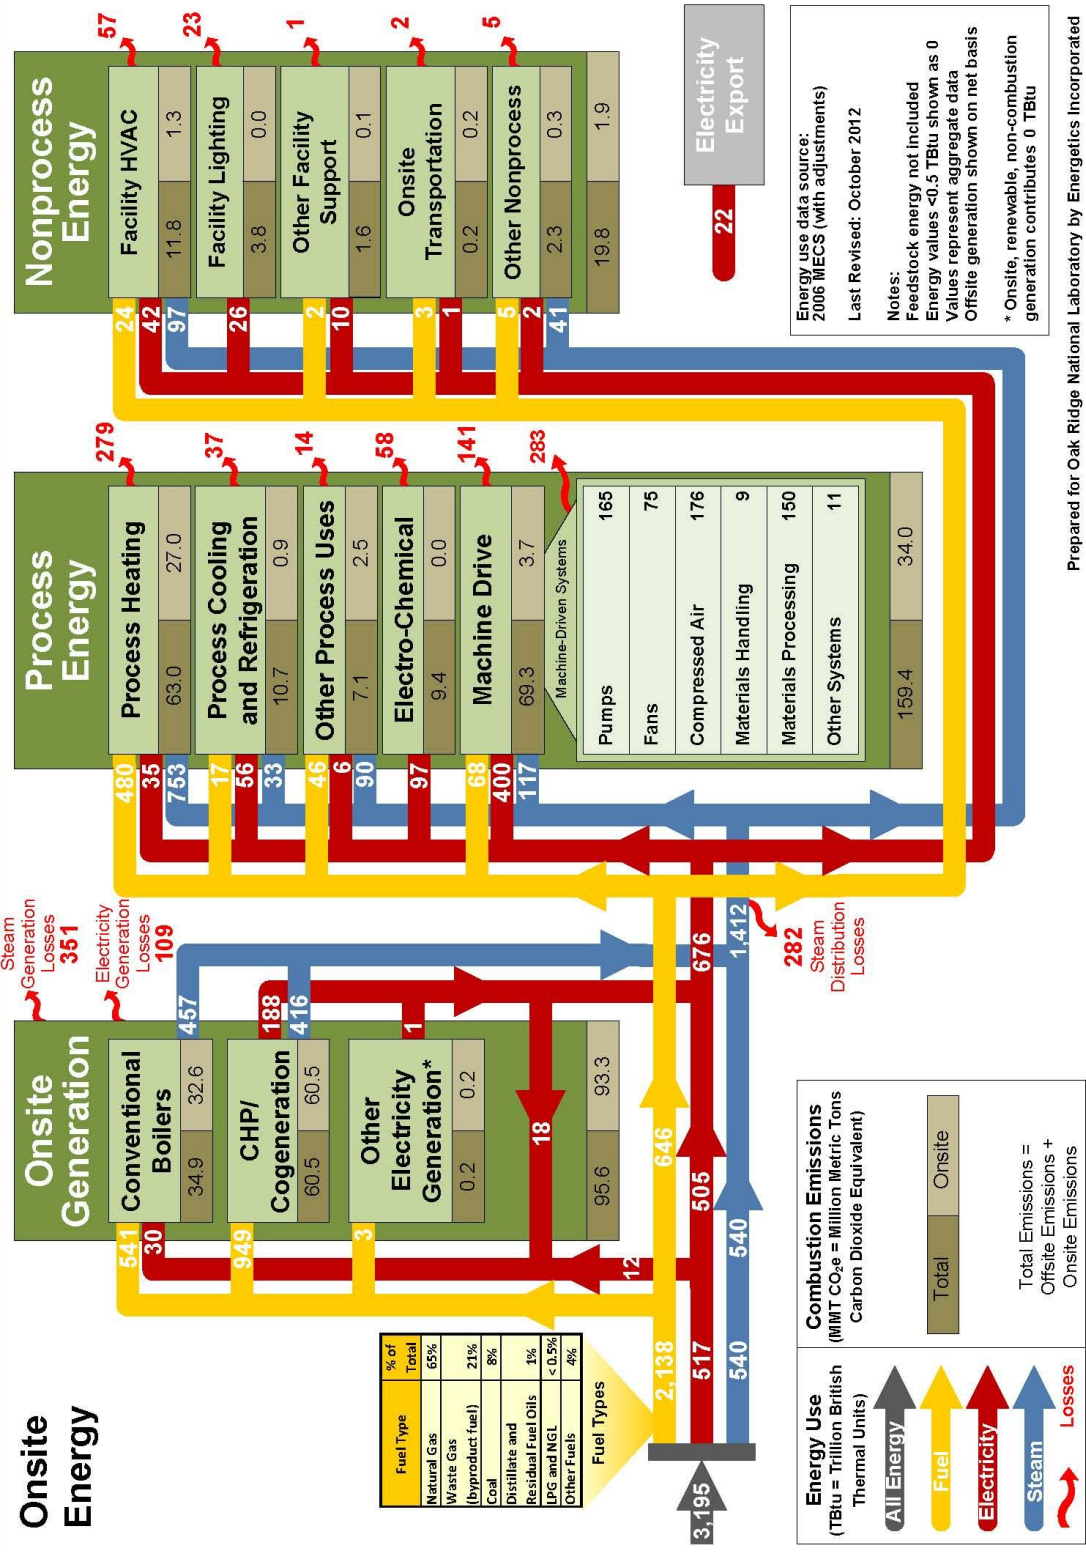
Onsite Energy

Fuel Types

| Fuel Type | % of Total |
|---|---|
| Natural Gas | 65% |
| Waste Gas (byproduct fuel) | 21% |
| Coal | 8% |
| Distillate and Residual Fuel Oils | 1% |
| LPG and NGL | <0.5% |
| Other Fuels | 4% |

3,195

2,138 517 540

Onsite Generation

| | Total | Onsite |
|---|---|---|
| Conventional Boilers | 34.9 | 32.6 |
| CHP/ Cogeneration | 60.5 | 60.5 |
| Other Electricity Generation* | 0.2 | 0.2 |
| | 95.6 | 93.3 |

541 30 949 3 12 18 646 505 540

457 188 416 1

Steam Generation Losses 351

Electricity Generation Losses 109

676 1,412

282 Steam Distribution Losses

Process Energy

| | Total | Onsite |
|---|---|---|
| Process Heating | 63.0 | 27.0 |
| Process Cooling and Refrigeration | 10.7 | 0.9 |
| Other Process Uses | 7.1 | 2.5 |
| Electro-Chemical | 9.4 | 0.0 |
| Machine Drive | 69.3 | 3.7 |
| | 159.4 | 34.0 |

279 37 14 58 141 283

480 35 753 17 56 33 46 6 90 97 68 400 117

Machine-Driven Systems

| | |
|---|---|
| Pumps | 165 |
| Fans | 75 |
| Compressed Air | 176 |
| Materials Handling | 9 |
| Materials Processing | 150 |
| Other Systems | 11 |

Nonprocess Energy

| | Total | Onsite |
|---|---|---|
| Facility HVAC | 11.8 | 1.3 |
| Facility Lighting | 3.8 | 0.0 |
| Other Facility Support | 1.6 | 0.1 |
| Onsite Transportation | 0.2 | 0.2 |
| Other Nonprocess | 2.3 | 0.3 |
| | 19.8 | 1.9 |

57 23 1 2 5

24 42 97 26 2 10 3 1 5 2 41

Electricity Export

22

Energy use data source: 2006 MECS (with adjustments)

Last Revised: October 2012

Notes:
Feedstock energy not included
Energy values <0.5 TBtu shown as 0
Values represent aggregate data
Offsite generation shown on net basis

* Onsite, renewable, non-combustion generation contributes 0 TBtu

Energy Use (TBtu = Trillion British Thermal Units)

All Energy
Fuel
Electricity
Steam
Losses

Combustion Emissions (MMT $CO_2e$ = Million Metric Tons Carbon Dioxide Equivalent)

Total
Onsite

Total Emissions = Offsite Emissions + Onsite Emissions

Prepared for Oak Ridge National Laboratory by Energetics Incorporated